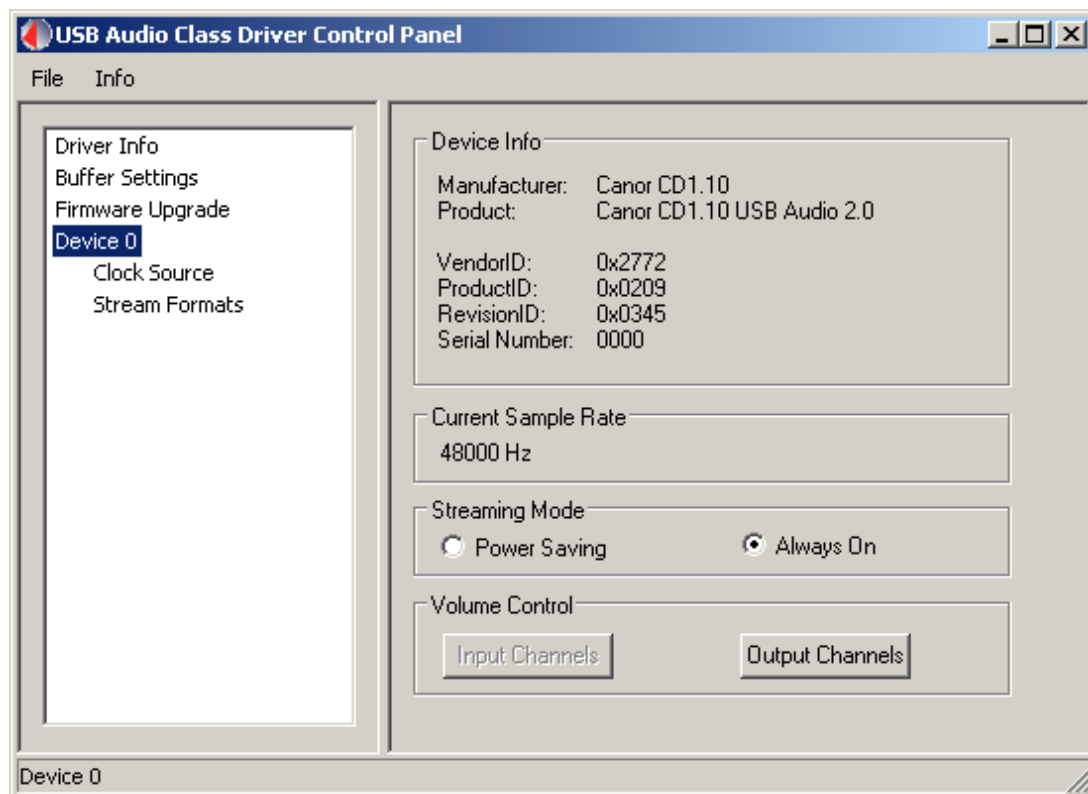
USB Audio Class Driver Control Panel

File Info

Driver Info
Buffer Settings
Firmware Upgrade
Device 0
Clock Source
Stream Formats

Device Info

| | |
|---|---|
| Manufacturer: | Canor CD1.10 |
| Product: | Canor CD1.10 USB Audio 2.0 |
| VendorID: | 0x2772 |
| ProductID: | 0x0209 |
| RevisionID: | 0x0345 |
| Serial Number: | 0000 |

Current Sample Rate
48000 Hz

Streaming Mode
Power Saving
Always On

Volume Control
Input Channels
Output Channels

Device 0